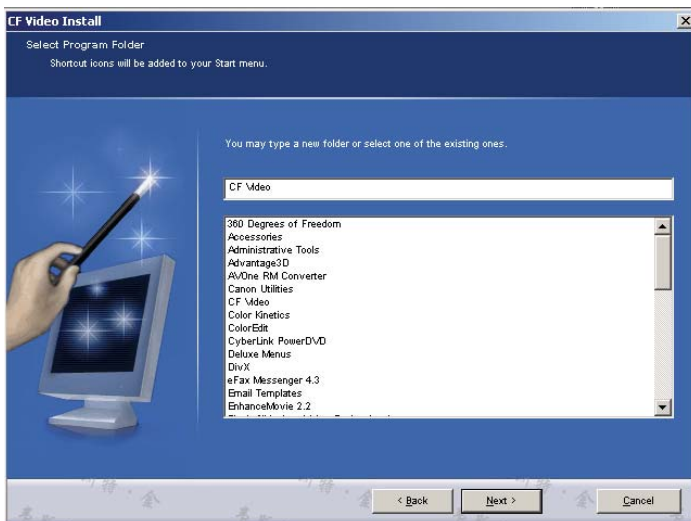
CF Video Install

Select Program Folder

Shortcut icons will be added to your Start menu.

You may type a new folder or select one of the existing ones.

CF Video

360 Degrees of Freedom
Accessories
Administrative Tools
Advantage3D
AVOne RM Converter
Canon Utilities
CF Video
Color Kinetics
ColorEdit
CyberLink PowerDVD
Deluxe Menus
DivX
eFax Messenger 4.3
Email Templates
EnhanceMovie 2.2
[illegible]

< Back
Next >
Cancel